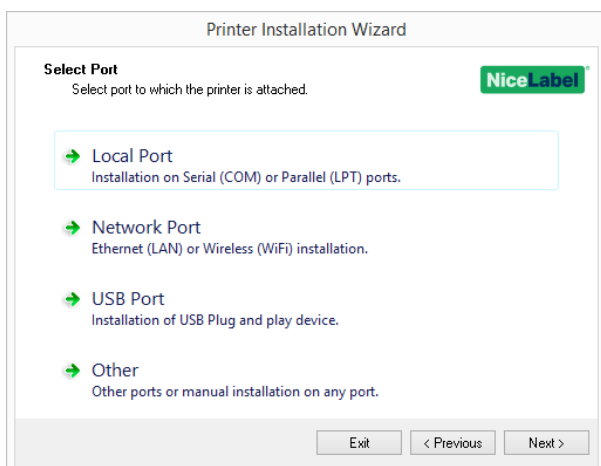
Printer Installation Wizard

Select Port
Select port to which the printer is attached.

NiceLabel

Local Port
Installation on Serial (COM) or Parallel (LPT) ports.

Network Port
Ethernet (LAN) or Wireless (WiFi) installation.

USB Port
Installation of USB Plug and play device.

Other
Other ports or manual installation on any port.

Exit
< Previous
Next >